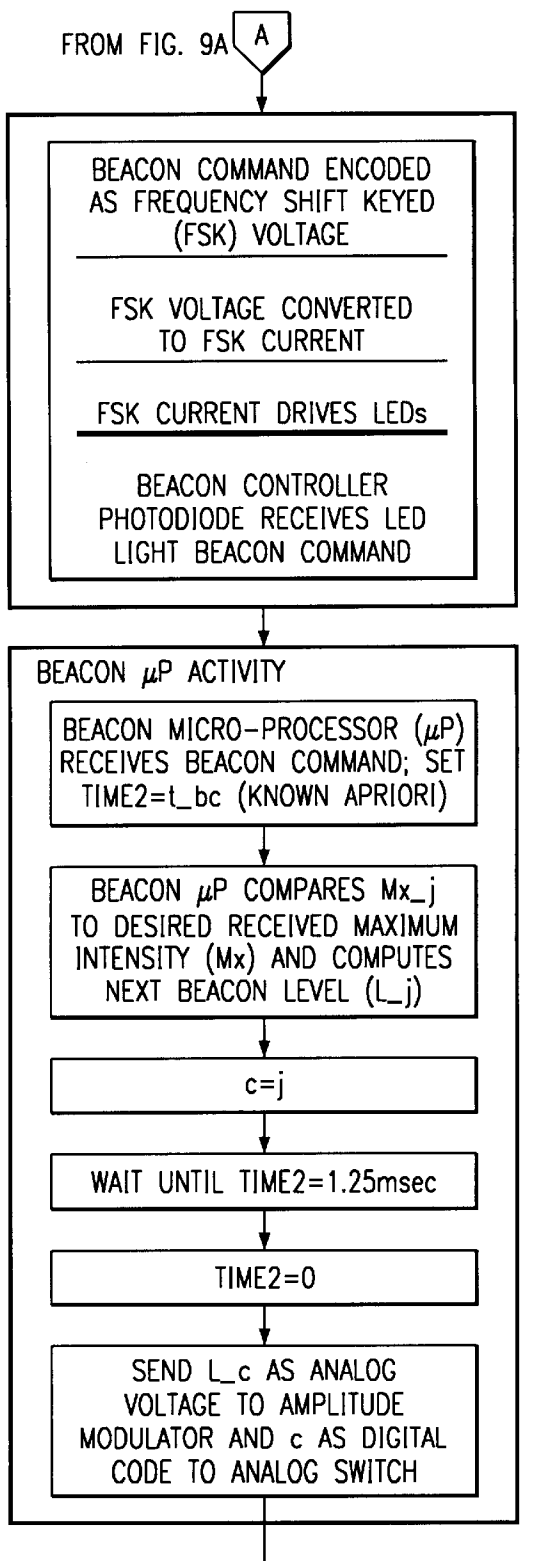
FROM FIG. 9A A

BEACON COMMAND ENCODED AS FREQUENCY SHIFT KEYED (FSK) VOLTAGE

FSK VOLTAGE CONVERTED TO FSK CURRENT

FSK CURRENT DRIVES LEDs

BEACON CONTROLLER PHOTODIODE RECEIVES LED LIGHT BEACON COMMAND

BEACON $\mu$P ACTIVITY

BEACON MICRO-PROCESSOR ($\mu$P) RECEIVES BEACON COMMAND; SET TIME2=t_bc (KNOWN APRIORI)

BEACON $\mu$P COMPARES Mx_j TO DESIRED RECEIVED MAXIMUM INTENSITY (Mx) AND COMPUTES NEXT BEACON LEVEL (L_j)

c=j

WAIT UNTIL TIME2=1.25msec

TIME2=0

SEND L_c AS ANALOG VOLTAGE TO AMPLITUDE MODULATOR AND c AS DIGITAL CODE TO ANALOG SWITCH